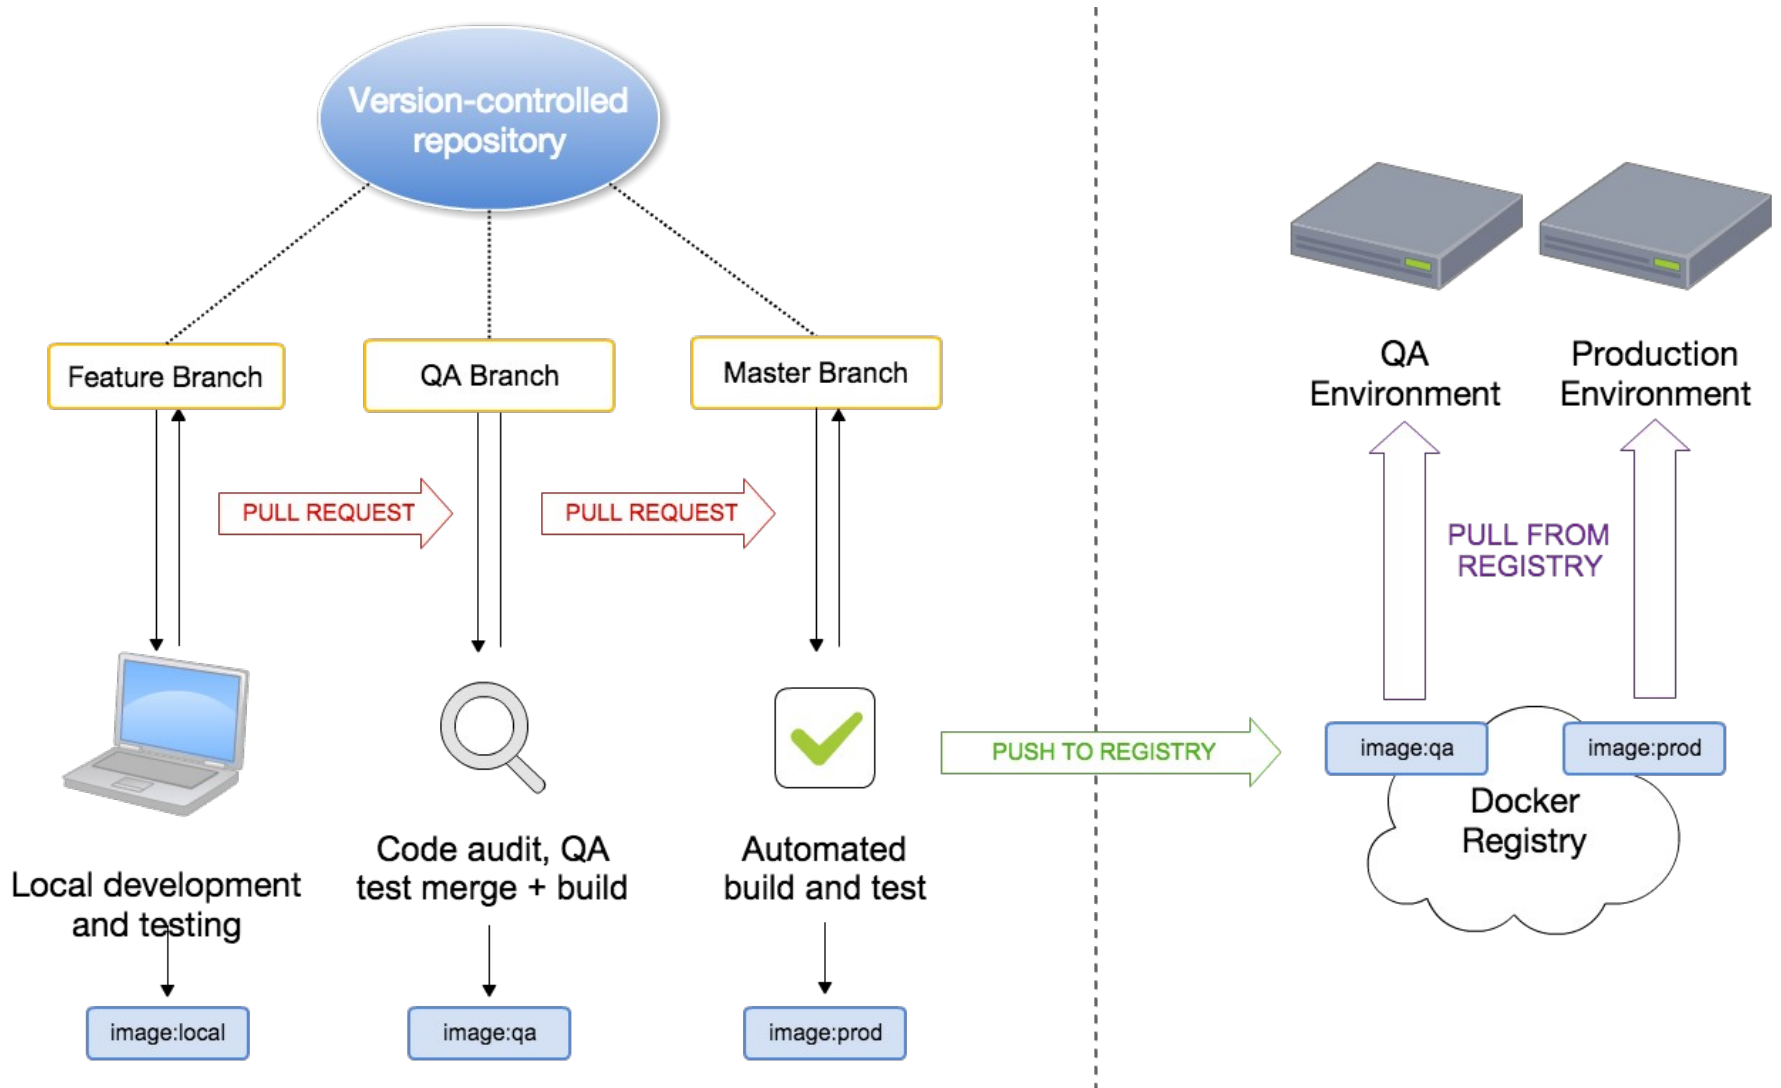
Version-controlled repository

Feature Branch

QA Branch

Master Branch

PULL REQUEST

PULL REQUEST

Local development and testing

Code audit, QA test merge + build

Automated build and test

image:local

image:qa

image:prod

PUSH TO REGISTRY

QA Environment

Production Environment

PULL FROM REGISTRY

image:qa

image:prod

Docker Registry